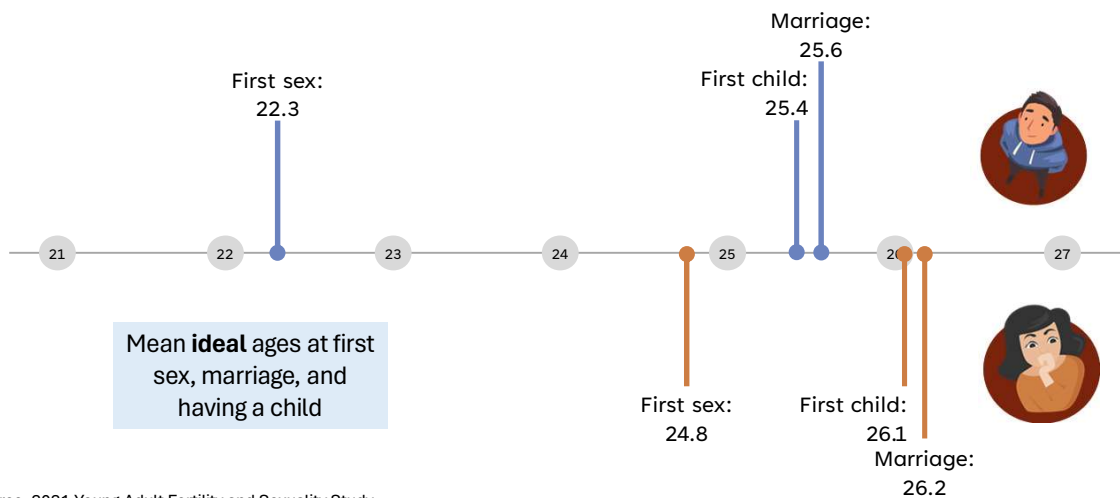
Marriage:
25.6

First sex:
22.3

First child:
25.4

21 22 23 24 25 26 27

Mean **ideal** ages at first sex, marriage, and having a child

First sex:
24.8

First child:
26.1

Marriage:
26.2

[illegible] 2021 Young Adult Fertility and Sexuality Study